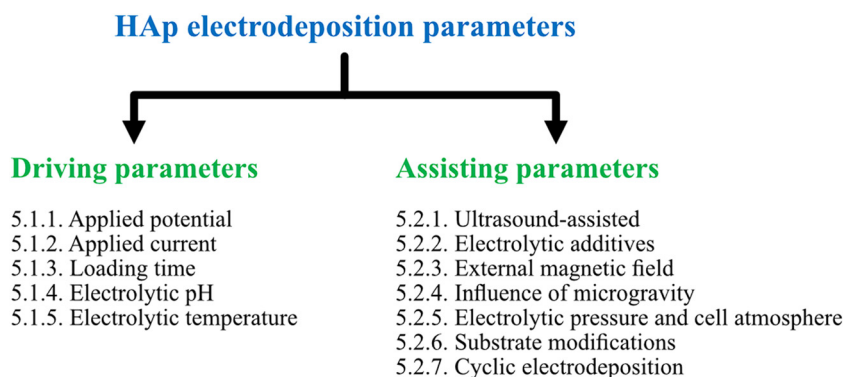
HAp electrodeposition parameters

Driving parameters

5.1.1. Applied potential
5.1.2. Applied current
5.1.3. Loading time
5.1.4. Electrolytic pH
5.1.5. Electrolytic temperature

Assisting parameters

5.2.1. Ultrasound-assisted
5.2.2. Electrolytic additives
5.2.3. External magnetic field
5.2.4. Influence of microgravity
5.2.5. Electrolytic pressure and cell atmosphere
5.2.6. Substrate modifications
5.2.7. Cyclic electrodeposition